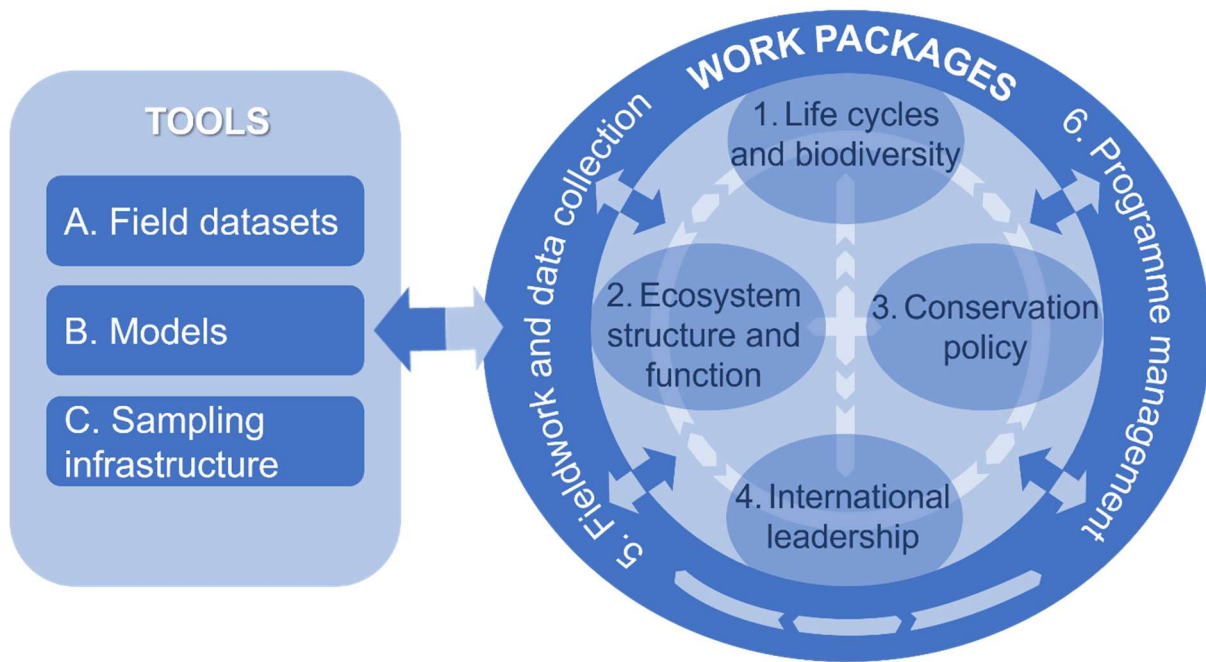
TOOLS

A. Field datasets

B. Models

C. Sampling infrastructure

WORK PACKAGES

1. Life cycles and biodiversity

2. Ecosystem structure and function

3. Conservation policy

4. International leadership

5. Fieldwork and data collection

6. Programme management